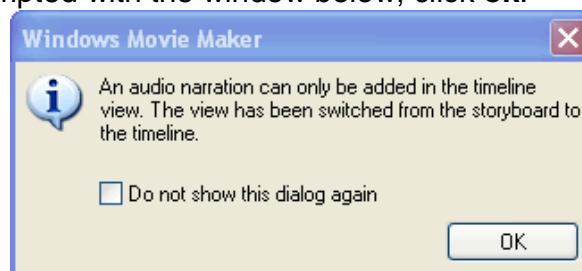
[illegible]pted with the window below, click OK.

Windows Movie Maker

An audio narration can only be added in the timeline view. The view has been switched from the storyboard to the timeline.

Do not show this dialog again

OK